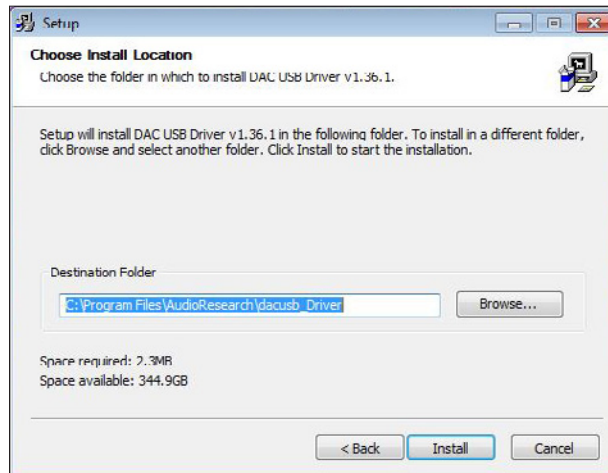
Setup

Choose Install Location
Choose the folder in which to install DAC USB Driver v1.36.1.

Setup will install DAC USB Driver v1.36.1 in the following folder. To install in a different folder, click Browse and select another folder. Click Install to start the installation.

Destination Folder
C:\Program Files\AudioResearch\dacusb_Driver
Browse...

Space required: 2.3MB
Space available: 344.9GB

< Back
Install
Cancel